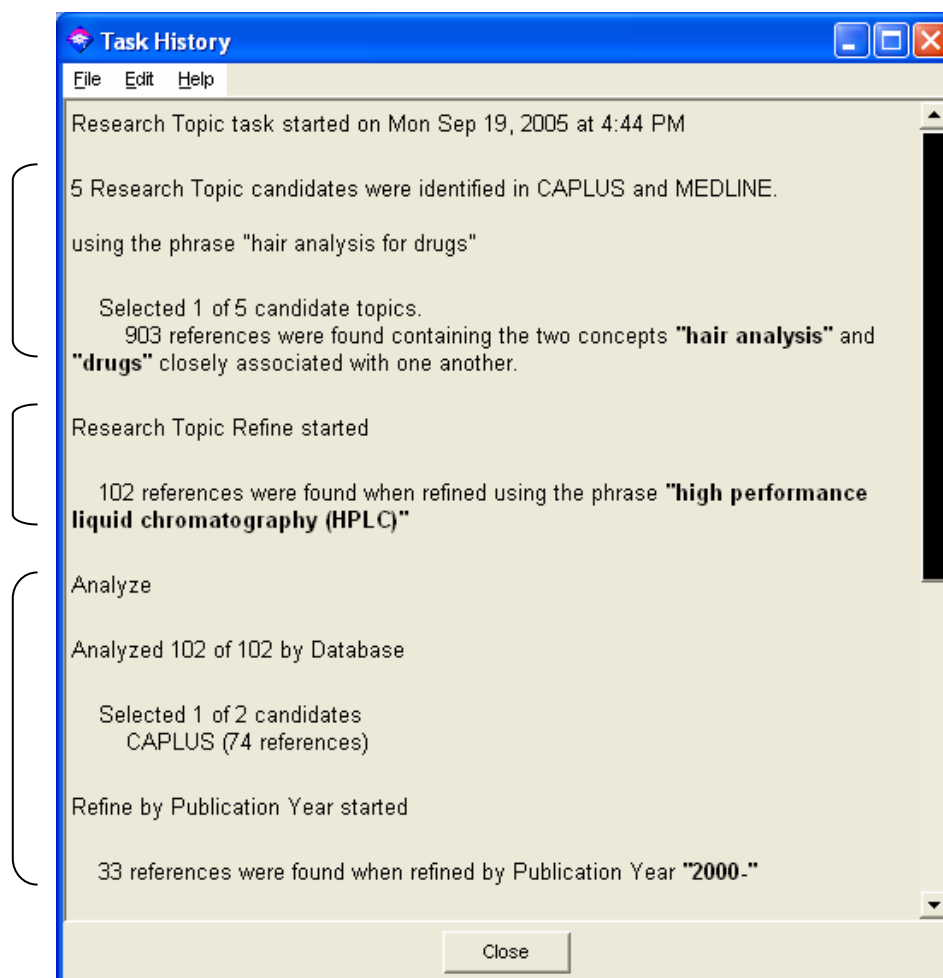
Task History

File Edit Help

Research Topic task started on Mon Sep 19, 2005 at 4:44 PM

5 Research Topic candidates were identified in CAPLUS and MEDLINE.

using the phrase "hair analysis for drugs"

Selected 1 of 5 candidate topics.
903 references were found containing the two concepts **"hair analysis"** and **"drugs"** closely associated with one another.

Research Topic Refine started

102 references were found when refined using the phrase **"high performance liquid chromatography (HPLC)"**

Analyze

Analyzed 102 of 102 by Database

Selected 1 of 2 candidates
CAPLUS (74 references)

Refine by Publication Year started

33 references were found when refined by Publication Year **"2000-"**

Close